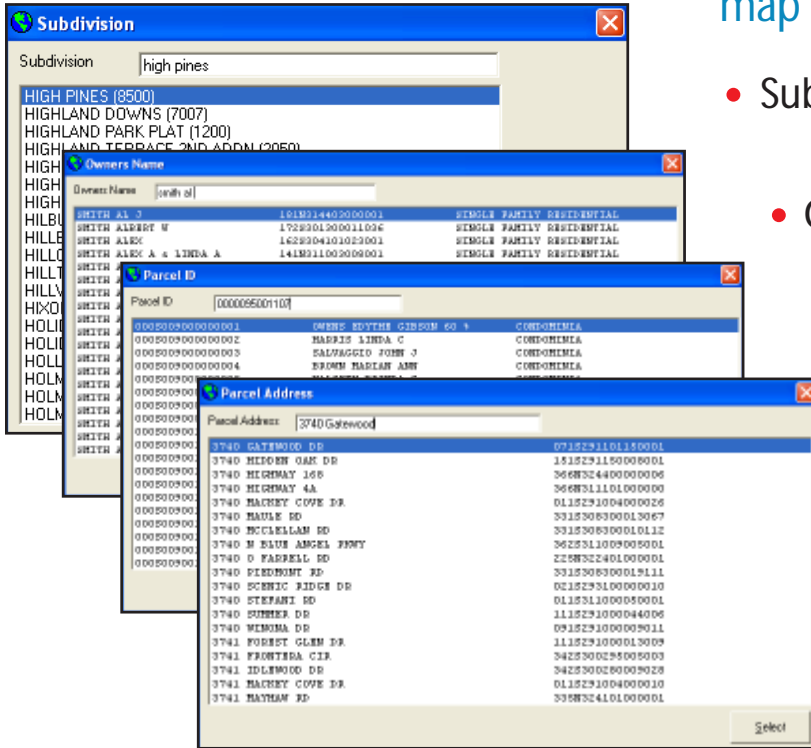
map

• Sub

• C

Subdivision

Subdivision high pines

HIGH PINES (8500)
HIGHLAND DOWNS (7007)
HIGHLAND PARK PLAT (1200)
HIGHLAND TERRACE 2ND ADDN (2050)
HIGH
HIGH
HIGH
HILBU
HILLE
HILLO
HILLT
HILLV
HIXO
HOLID
HOLID
HOLL
HOLM
HOLM
HOLM

Owners Name

Owners Name smith al

| SMITH AL J | 181N314402000001 | SINGLE FAMILY RESIDENTIAL |
|---|---|---|
| SMITH ALBERT W | 172S301200011036 | SINGLE FAMILY RESIDENTIAL |
| SMITH ALEX | 162S304101023001 | SINGLE FAMILY RESIDENTIAL |
| SMITH ALEX A & LINDA A | 141N311003009001 | SINGLE FAMILY RESIDENTIAL |

Parcel ID

Parcel ID 000009500110?

| 000500900000001 | OWENS EDYTHE GIBSON 60 % | CONDOMINIA |
|---|---|---|
| 000500900000002 | HARRIS LINDA C | CONDOMINIA |
| 000500900000003 | SALVAGGIO JOHN J | CONDOMINIA |
| 000500900000004 | BROWN MARIAN ANN | CONDOMINIA |

Parcel Address

Parcel Address 3740 Gatewood

| 3740 GATEWOOD DR | 071S291101150001 |
|---|---|
| 3740 HIDDEN OAK DR | 151S291150008001 |
| 3740 HIGHWAY 168 | 366N324400000006 |
| 3740 HIGHWAY 4A | 366N311101000000 |
| 3740 MACKEY COVE DR | 011S291004000026 |
| 3740 MAULE RD | 331S308300013067 |
| 3740 MCCLELLAN RD | 333S308300010112 |
| 3740 N BLUE ANGEL PKWY | 362S311009005001 |
| 3740 O FARRELL RD | 225N322401000001 |
| 3740 PIEDMONT RD | 331S308300019111 |
| 3740 SCENIC RIDGE DR | 021S293100000010 |
| 3740 STEFANI RD | 011S311000050001 |
| 3740 SUMMER DR | 111S291000044006 |
| 3740 WINONA DR | 091S291000009011 |
| 3741 FOREST GLEN DR | 111S291000013009 |
| 3741 FRONTERA CIR | 342S300295005003 |
| 3741 IDLEWOOD DR | 342S300280009028 |
| 3741 MACKEY COVE DR | 011S291004000010 |
| 3741 MAYHAW RD | 335N324101000001 |

Select